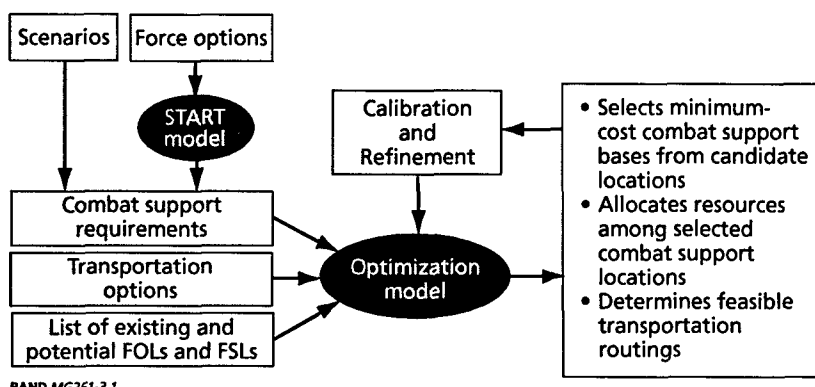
Scenarios

Force options

START model

Calibration and Refinement

• Selects minimum-cost combat support bases from candidate locations
• Allocates resources among selected combat support locations
• Determines feasible transportation routings

Combat support requirements

Transportation options

List of existing and potential FOLs and FSLs

Optimization model

RAND MG261-3.1